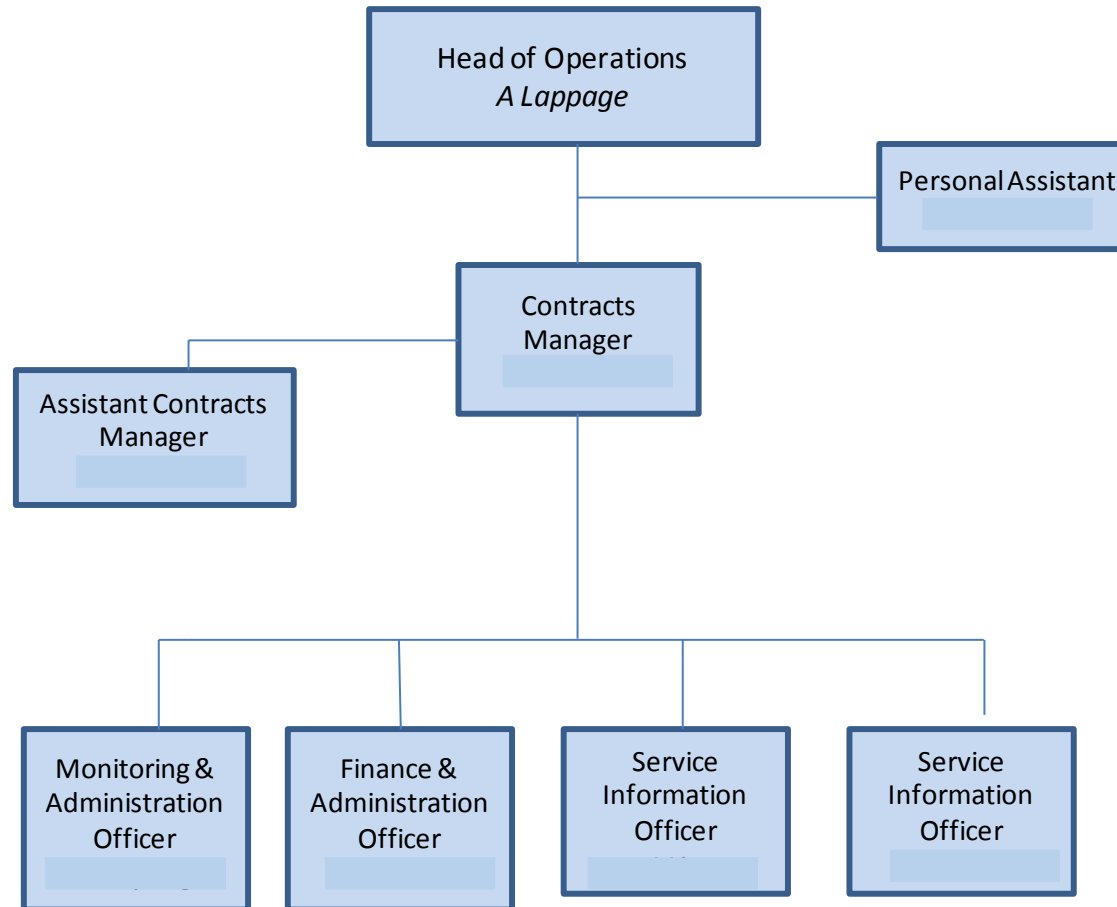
Head of Operations
*A Lappage*

Personal Assistant
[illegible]

Contracts Manager
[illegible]

Assistant Contracts Manager
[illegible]

Monitoring & Administration Officer
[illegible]

Finance & Administration Officer
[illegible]

Service Information Officer
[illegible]

Service Information Officer
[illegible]